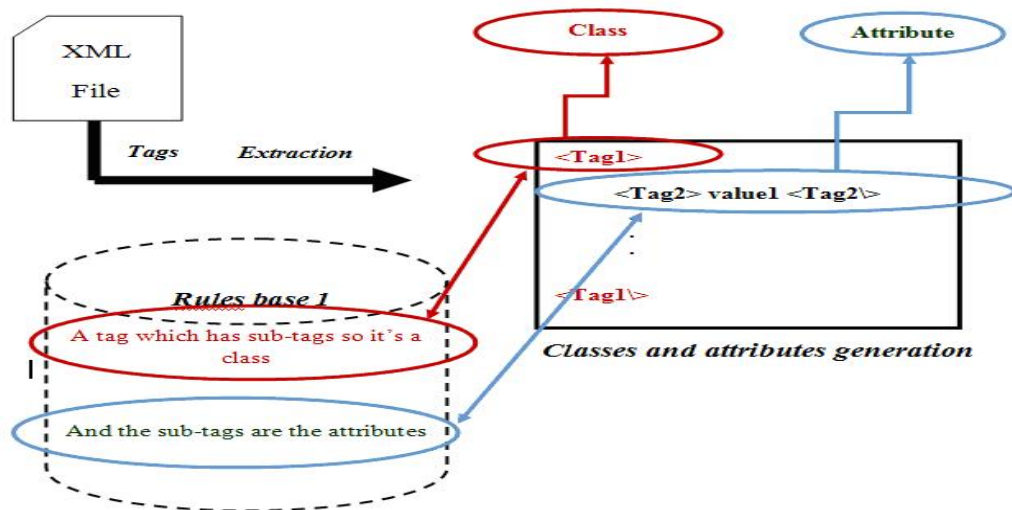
XML File

Tags Extraction

Class

Attribute

<Tag1>

<Tag2> value1 <Tag2\>

.
.

<Tag1\>

Classes and attributes generation

Rules base 1

A tag which has sub-tags so it's a class

And the sub-tags are the attributes